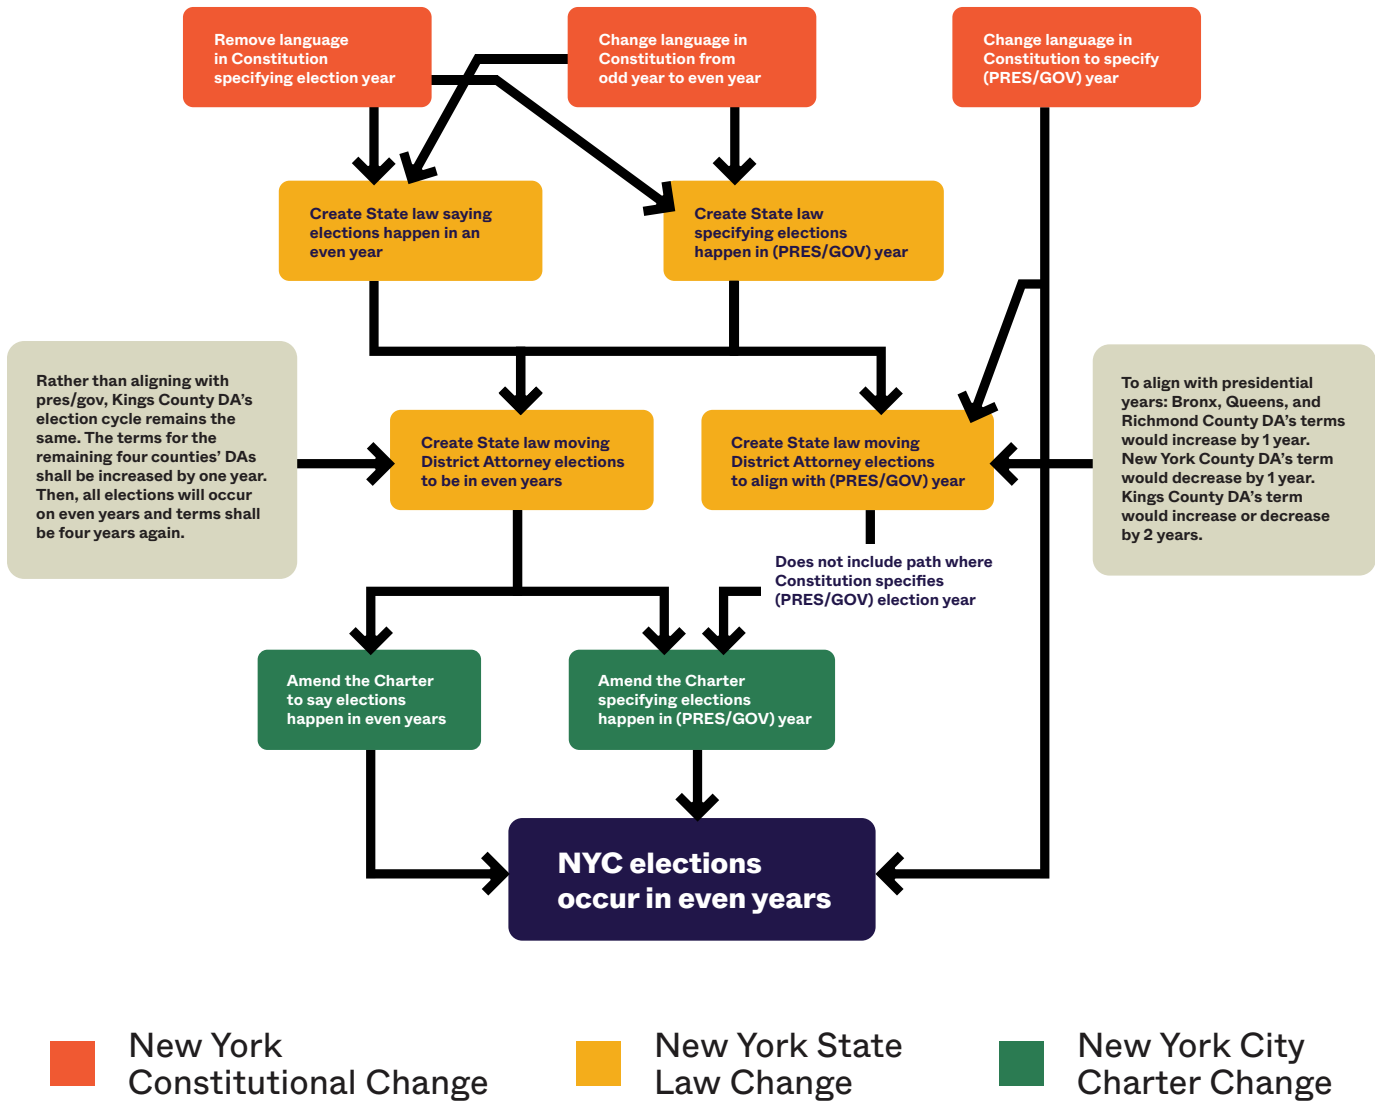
Remove language in Constitution specifying election year

Change language in Constitution from odd year to even year

Change language in Constitution to specify (PRES/GOV) year

Create State law saying elections happen in an even year

Create State law specifying elections happen in (PRES/GOV) year

Rather than aligning with pres/gov, Kings County DA's election cycle remains the same. The terms for the remaining four counties' DAs shall be increased by one year. Then, all elections will occur on even years and terms shall be four years again.

Create State law moving District Attorney elections to be in even years

Create State law moving District Attorney elections to align with (PRES/GOV) year

To align with presidential years: Bronx, Queens, and Richmond County DA's terms would increase by 1 year. New York County DA's term would decrease by 1 year. Kings County DA's term would increase or decrease by 2 years.

Does not include path where Constitution specifies (PRES/GOV) election year

Amend the Charter to say elections happen in even years

Amend the Charter specifying elections happen in (PRES/GOV) year

NYC elections occur in even years

New York Constitutional Change

New York State Law Change

New York City Charter Change